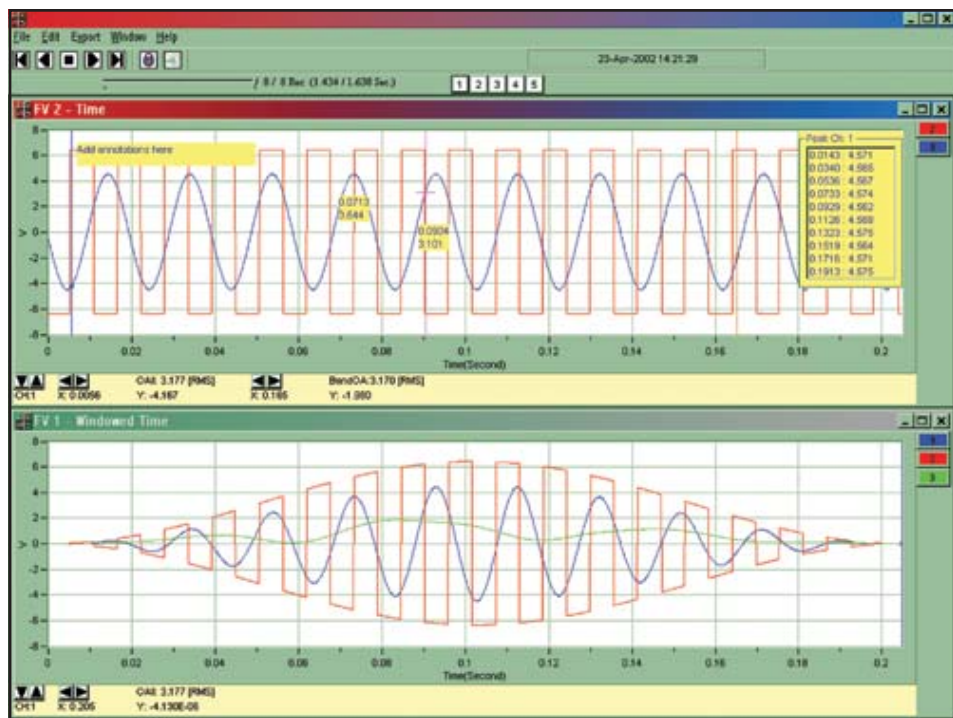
File Edit Export Window Help

23-Apr-2002 14:21:29

/ 8 / 8 Sec (1.434 / 1.638 Sec)

1 2 3 4 5

FV 2 - Time

Add annotations here

0.0713
3.644

0.0904
3.101

Peak Ch: 1

| 0.0143 : 4.571 |
|---|
| 0.0340 : 4.565 |
| 0.0536 : 4.567 |
| 0.0733 : 4.574 |
| 0.0929 : 4.562 |
| 0.1126 : 4.569 |
| 0.1323 : 4.575 |
| 0.1519 : 4.564 |
| 0.1716 : 4.571 |
| 0.1913 : 4.575 |

2
1

8
6
4
2
> 0
-2
-4
-6
-8

0 0.02 0.04 0.06 0.08 0.1 0.12 0.14 0.16 0.18 0.2
Time(Second)

Ch:1 X: 0.0056 OA: 3.177 [RMS] Y: -4.167 X: 0.165 BandOA:3.170 [RMS] Y: -1.980

FV 1 - Windowed Time

1
2
3

8
6
4
2
> 0
-2
-4
-6
-8

0.02 0.04 0.06 0.08 0.1 0.12 0.14 0.16 0.18 0.2
Time(Second)

Ch:1 X: 0.205 OA: 3.177 [RMS] Y: -4.130E-06